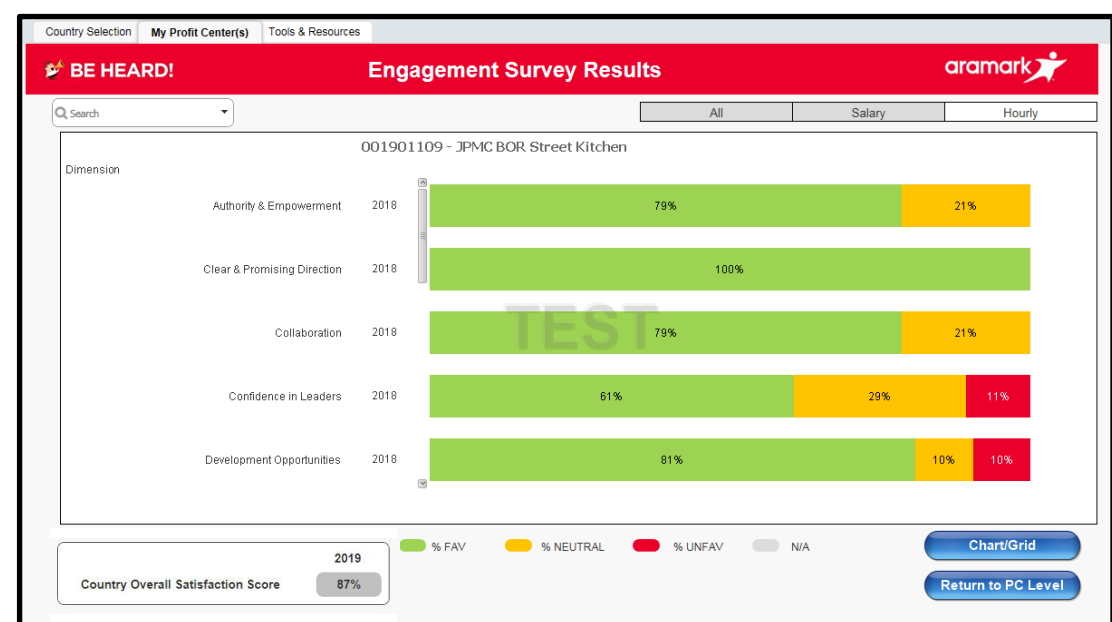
Country Selection | My Profit Center(s) | Tools & Resources

BE HEARD!

Engagement Survey Results

aramark

Search

All | Salary | Hourly

001901109 - JPMC BOR Street Kitchen

Dimension

Authority & Empowerment 2018 79% 21%

Clear & Promising Direction 2018 100%

Collaboration 2018 79% 21%

TEST

Confidence in Leaders 2018 61% 29% 11%

Development Opportunities 2018 81% 10% 10%

| | 2019 |
|---|---|
| Country Overall Satisfaction Score | 87% |

% FAV % NEUTRAL % UNFAV N/A

Chart/Grid

Return to PC Level